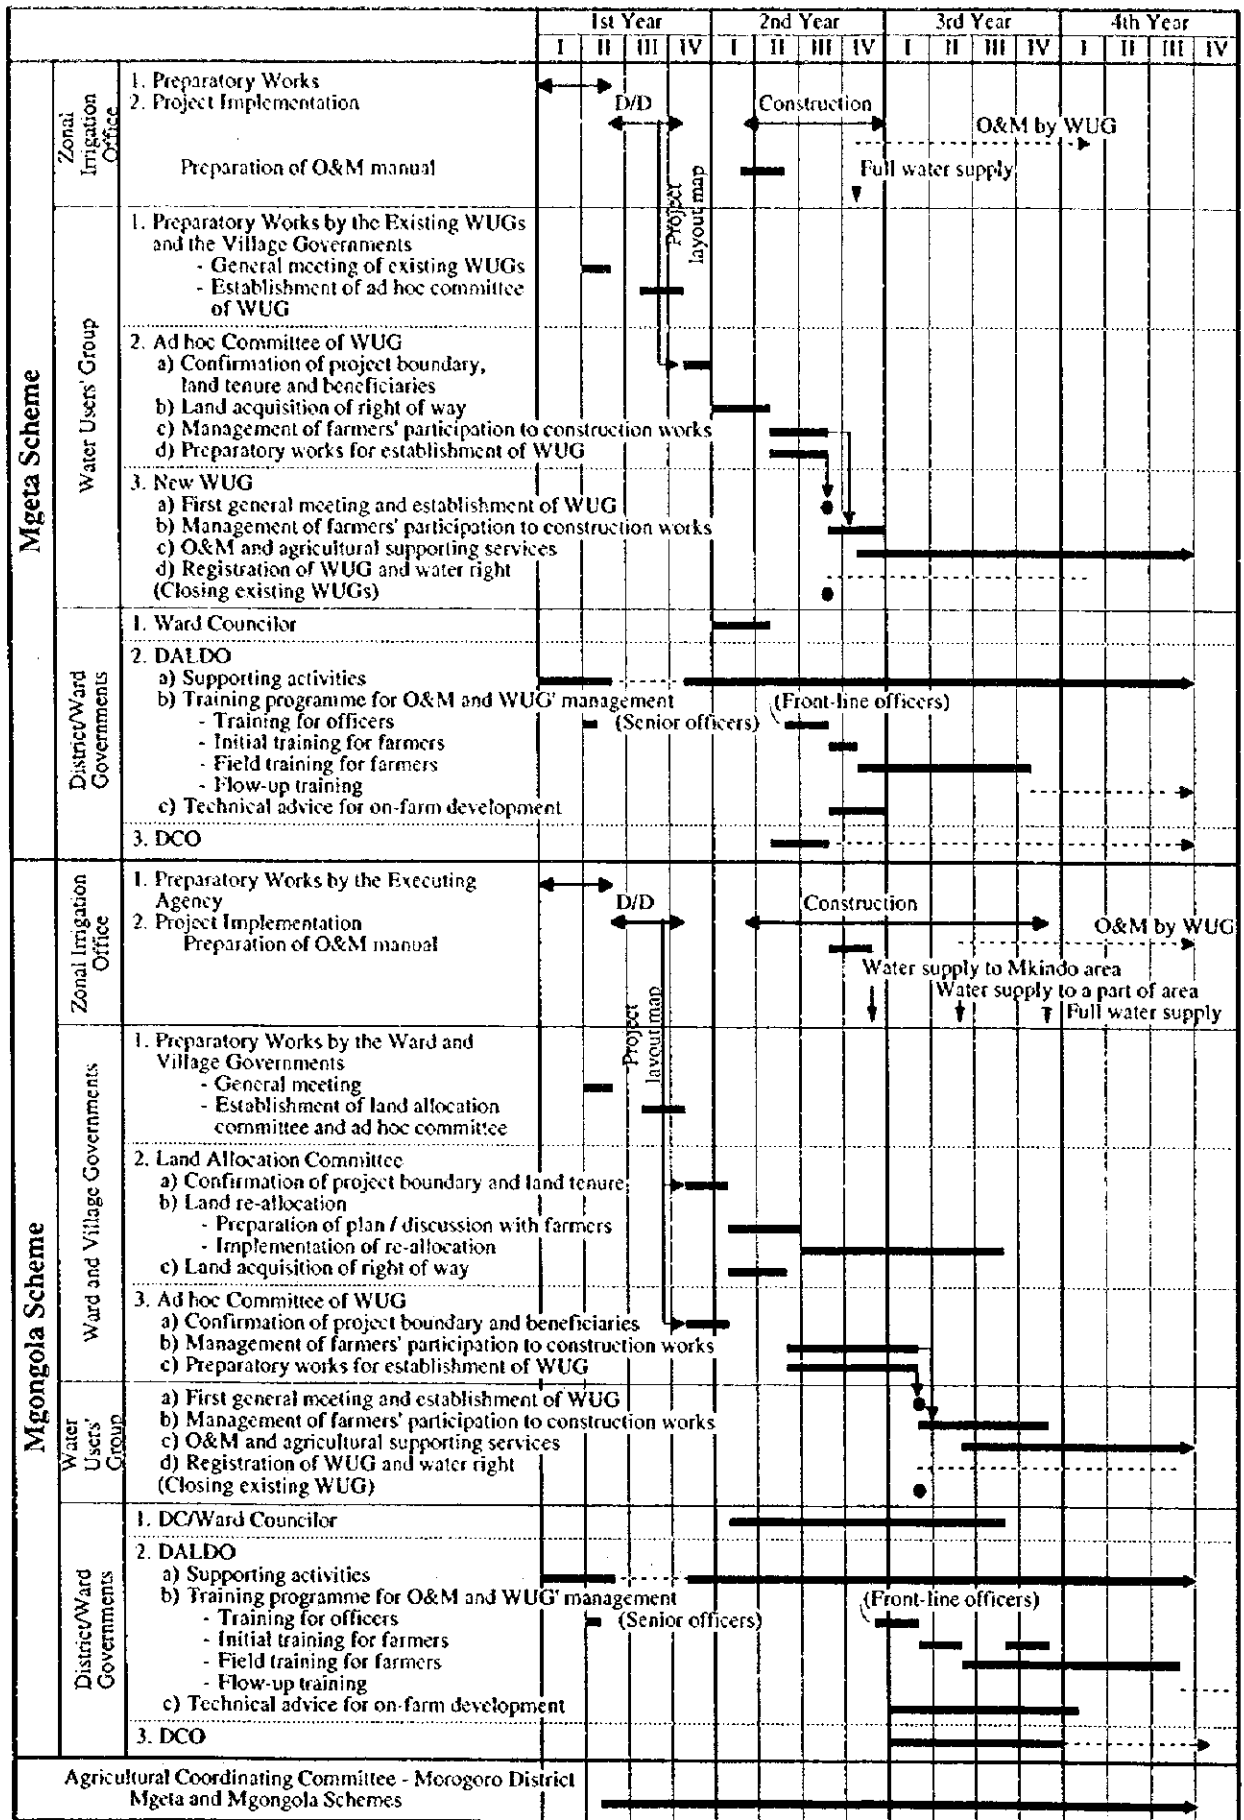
| | | | 1st Year | | | | 2nd Year | | | | 3rd Year | | | | 4th Year | | | |
|---|---|---|---|---|---|---|---|---|---|---|---|---|---|---|---|---|---|---|
| | | | I | II | III | IV | I | II | III | IV | I | II | III | IV | I | II | III | IV |

Mgeta Scheme

Zonal Irrigation Office
1. Preparatory Works
2. Project Implementation
D/D
Construction
O&M by WUG
Preparation of O&M manual
Full water supply
Project layout map

Water Users' Group
1. Preparatory Works by the Existing WUGs and the Village Governments
- General meeting of existing WUGs
- Establishment of ad hoc committee of WUG
2. Ad hoc Committee of WUG
a) Confirmation of project boundary, land tenure and beneficiaries
b) Land acquisition of right of way
c) Management of farmers' participation to construction works
d) Preparatory works for establishment of WUG
3. New WUG
a) First general meeting and establishment of WUG
b) Management of farmers' participation to construction works
c) O&M and agricultural supporting services
d) Registration of WUG and water right (Closing existing WUGs)

District/Ward Governments
1. Ward Councilor
2. DALDO
a) Supporting activities
b) Training programme for O&M and WUG' management
(Front-line officers)
- Training for officers
(Senior officers)
- Initial training for farmers
- Field training for farmers
- Flow-up training
c) Technical advice for on-farm development
3. DCO

Mgongola Scheme

Zonal Irrigation Office
1. Preparatory Works by the Executing Agency
2. Project Implementation
D/D
Construction
O&M by WUG
Preparation of O&M manual
Water supply to Mkindo area
Water supply to a part of area
Full water supply
Project layout map

Ward and Village Governments
1. Preparatory Works by the Ward and Village Governments
- General meeting
- Establishment of land allocation committee and ad hoc committee
2. Land Allocation Committee
a) Confirmation of project boundary and land tenure
b) Land re-allocation
- Preparation of plan / discussion with farmers
- Implementation of re-allocation
c) Land acquisition of right of way
3. Ad hoc Committee of WUG
a) Confirmation of project boundary and beneficiaries
b) Management of farmers' participation to construction works
c) Preparatory works for establishment of WUG

Water Users' Group
a) First general meeting and establishment of WUG
b) Management of farmers' participation to construction works
c) O&M and agricultural supporting services
d) Registration of WUG and water right (Closing existing WUG)

District/Ward Governments
1. DC/Ward Councilor
2. DALDO
a) Supporting activities
b) Training programme for O&M and WUG' management
(Front-line officers)
- Training for officers
(Senior officers)
- Initial training for farmers
- Field training for farmers
- Flow-up training
c) Technical advice for on-farm development
3. DCO

Agricultural Coordinating Committee - Morogoro District Mgeta and Mgongola Schemes